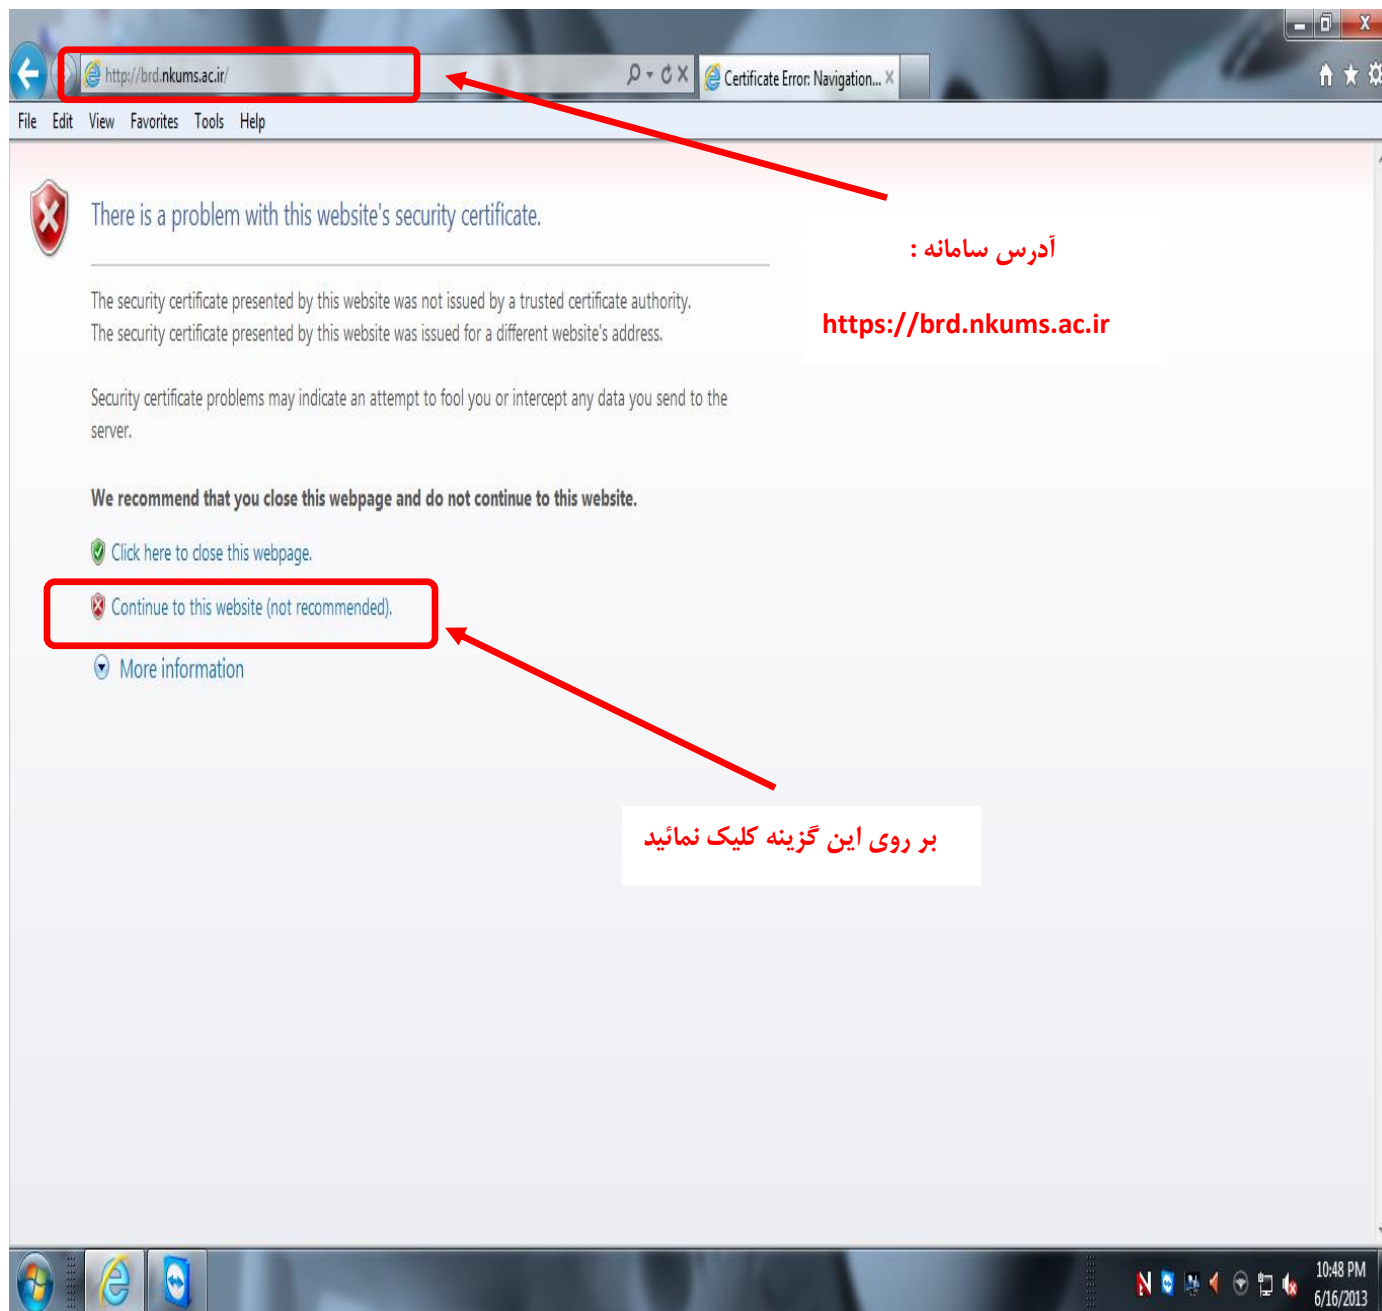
http://brd.nkums.ac.ir/

Certificate Error: Navigation...

File Edit View Favorites Tools Help

There is a problem with this website's security certificate.

The security certificate presented by this website was not issued by a trusted certificate authority.
The security certificate presented by this website was issued for a different website's address.

Security certificate problems may indicate an attempt to fool you or intercept any data you send to the server.

We recommend that you close this webpage and do not continue to this website.

Click here to close this webpage.

Continue to this website (not recommended).

More information

آدرس سامانه :

https://brd.nkums.ac.ir

بر روی این گزینه کلیک نمائید

10:48 PM
6/16/2013